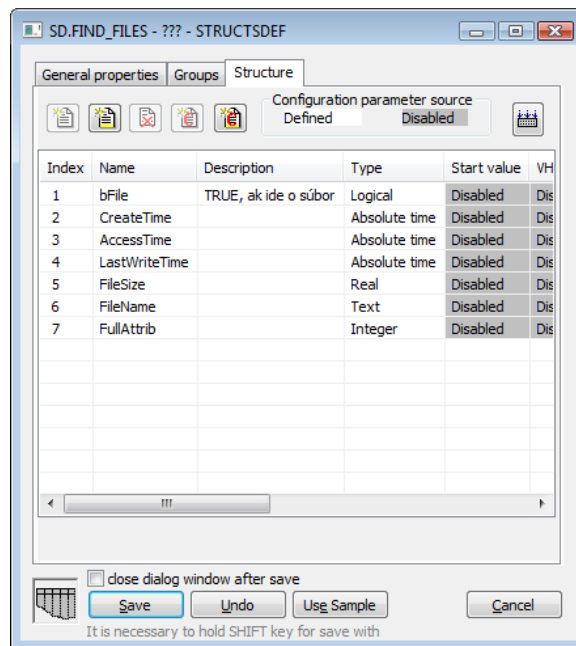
SD.FIND_FILES - ??? - STRUCTSDEF

General properties | Groups | Structure

Configuration parameter source
Defined | Disabled

| Index | Name | Description | Type | Start value | VH |
|---|---|---|---|---|---|
| 1 | bFile | TRUE, ak ide o súbor | Logical | Disabled | Dis |
| 2 | CreateTime | | Absolute time | Disabled | Dis |
| 3 | AccessTime | | Absolute time | Disabled | Dis |
| 4 | LastWriteTime | | Absolute time | Disabled | Dis |
| 5 | FileSize | | Real | Disabled | Dis |
| 6 | FileName | | Text | Disabled | Dis |
| 7 | FullAttrib | | Integer | Disabled | Dis |

close dialog window after save
Save | Undo | Use Sample | Cancel
It is necessary to hold SHIFT key for save with